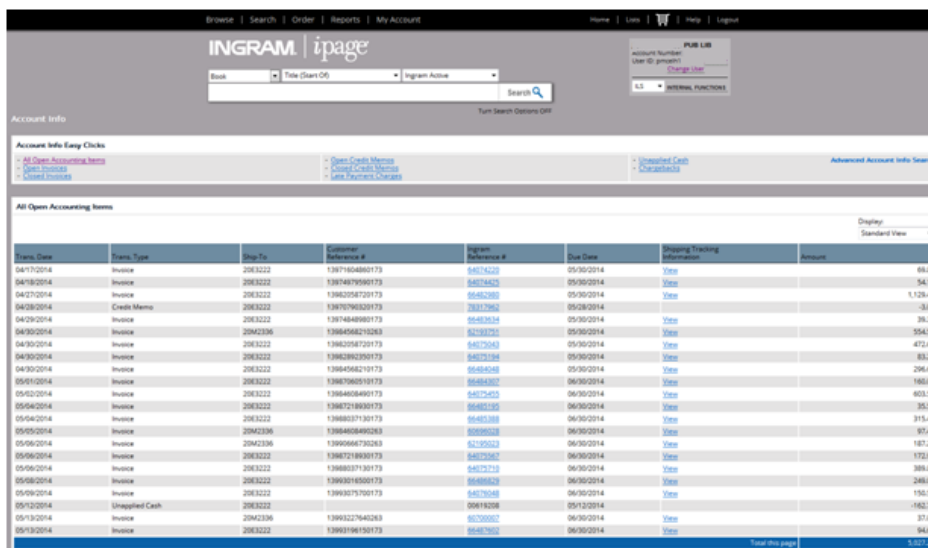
Browse | Search | Order | Reports | My Account

Home | Lists | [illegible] | Help | Logout

INGRAM | ipage

PUB LIB
Account Number:
User ID: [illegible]
Change User

Book | Title (Start Of) | Ingram Active

Search

ILS | INTERNAL FUNCTIONS

Turn Search Options OFF

Account Info

Account Info Easy Clicks

- All Open Accounting Items
- Open Invoices
- Closed Invoices

- Open Credit Memos
- Closed Credit Memos
- Late Payment Charges

- Unapplied Cash
- Chargebacks

Advanced Account Info Sear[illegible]

All Open Accounting Items

Display:
Standard View

| Trans. Date | Trans. Type | Ship-To | Customer Reference # | Ingram Reference # | Due Date | Shipping Tracking Information | Amount |
|---|---|---|---|---|---|---|---|
| 04/17/2014 | Invoice | 20E3222 | 13971604860173 | 64074220 | 05/30/2014 | View | 69.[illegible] |
| 04/18/2014 | Invoice | 20E3222 | 13974979590173 | 64074425 | 05/30/2014 | View | 54.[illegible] |
| 04/27/2014 | Invoice | 20E3222 | 13982058720173 | 66482980 | 05/30/2014 | View | 1,129.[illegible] |
| 04/28/2014 | Credit Memo | 20E3222 | 13970790320173 | 78317962 | 05/28/2014 | | -3.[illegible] |
| 04/29/2014 | Invoice | 20E3222 | 13974848980173 | 66483634 | 05/30/2014 | View | 39.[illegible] |
| 04/30/2014 | Invoice | 20M2336 | 13984568210263 | 82193751 | 05/30/2014 | View | 554.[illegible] |
| 04/30/2014 | Invoice | 20E3222 | 13982058720173 | 64075043 | 05/30/2014 | View | 472.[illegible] |
| 04/30/2014 | Invoice | 20E3222 | 13982892350173 | 64075194 | 05/30/2014 | View | 83.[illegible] |
| 04/30/2014 | Invoice | 20E3222 | 13984568210173 | 66484048 | 05/30/2014 | View | 296.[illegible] |
| 05/01/2014 | Invoice | 20E3222 | 13987060510173 | 66484307 | 06/30/2014 | View | 160.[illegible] |
| 05/02/2014 | Invoice | 20E3222 | 13984608490173 | 64075455 | 06/30/2014 | View | 603.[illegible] |
| 05/04/2014 | Invoice | 20E3222 | 13987218930173 | 66485195 | 06/30/2014 | View | 35.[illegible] |
| 05/04/2014 | Invoice | 20E3222 | 13988037130173 | 66485388 | 06/30/2014 | View | 315.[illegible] |
| 05/05/2014 | Invoice | 20M2336 | 13984608490263 | 80696028 | 06/30/2014 | View | 97.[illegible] |
| 05/06/2014 | Invoice | 20M2336 | 13990666730263 | 82195023 | 06/30/2014 | View | 187.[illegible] |
| 05/06/2014 | Invoice | 20E3222 | 13987218930173 | 64075567 | 06/30/2014 | View | 172.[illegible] |
| 05/06/2014 | Invoice | 20E3222 | 13988037130173 | 64075710 | 06/30/2014 | View | 389.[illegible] |
| 05/08/2014 | Invoice | 20E3222 | 13993016500173 | 66486829 | 06/30/2014 | View | 249.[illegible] |
| 05/09/2014 | Invoice | 20E3222 | 13993075700173 | 64076048 | 06/30/2014 | View | 150.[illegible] |
| 05/12/2014 | Unapplied Cash | 20E3222 | | 00619208 | 05/12/2014 | | -162.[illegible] |
| 05/13/2014 | Invoice | 20M2336 | 13993227640263 | 80700007 | 06/30/2014 | View | 37.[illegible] |
| 05/13/2014 | Invoice | 20E3222 | 13993196150173 | 66487902 | 06/30/2014 | View | 94.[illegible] |

Total this page: 5,027.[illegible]